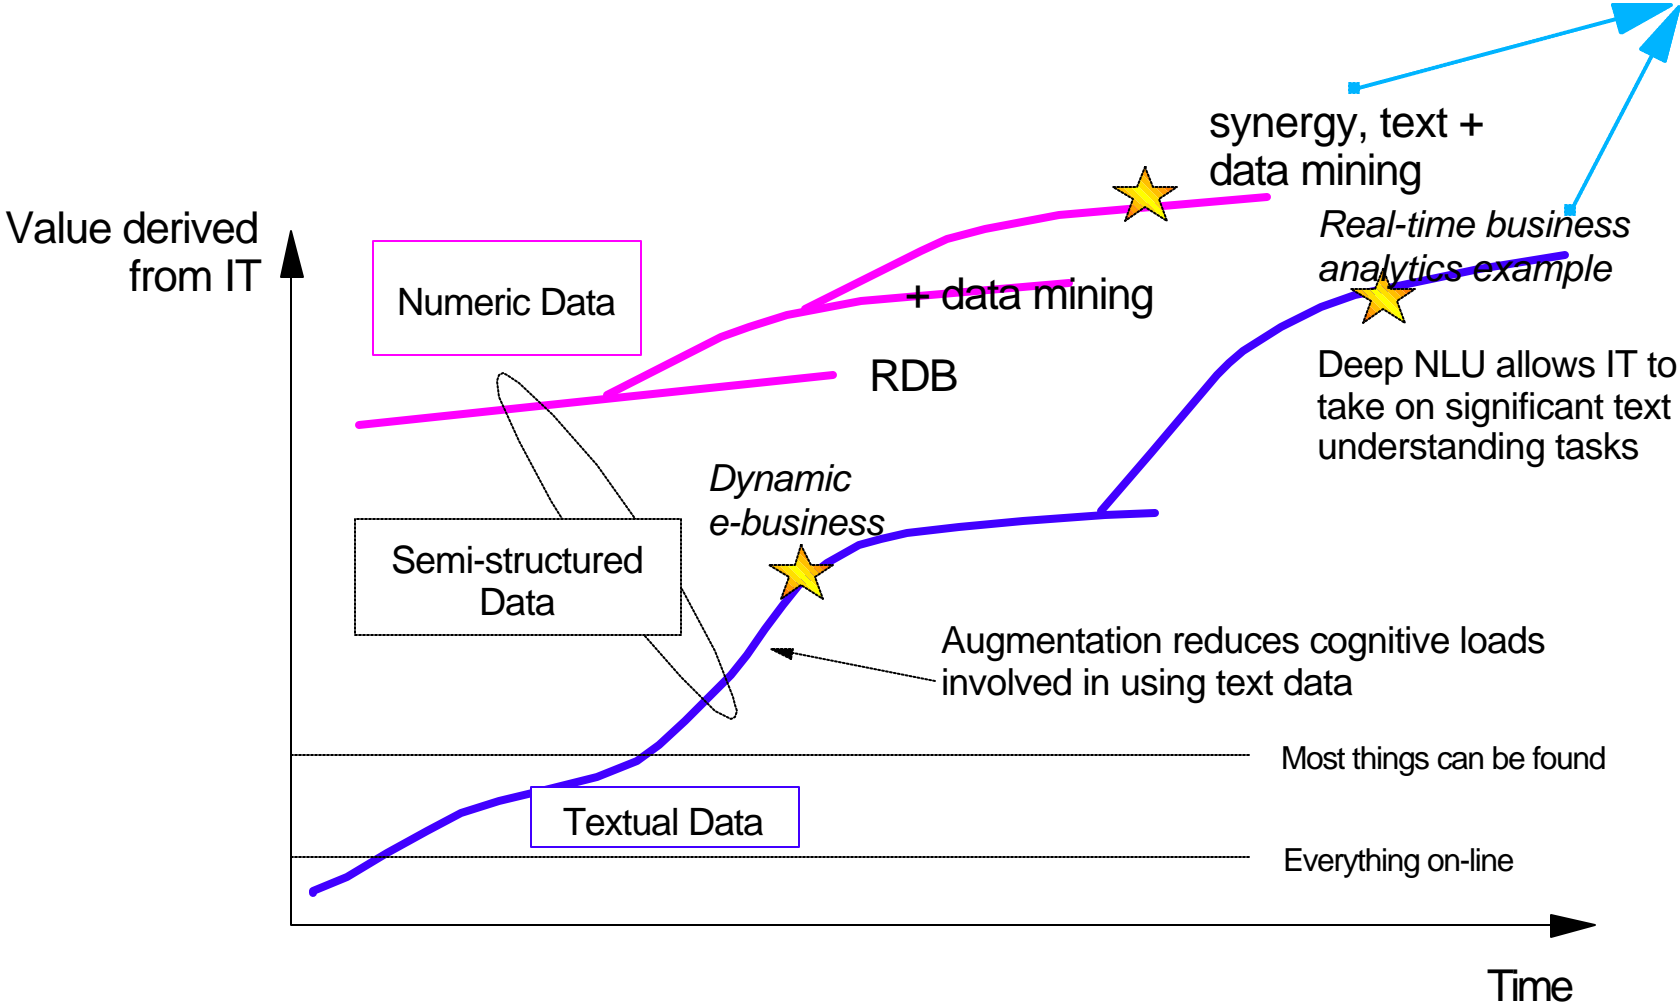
synergy, text + data mining

Value derived from IT

Numeric Data

+ data mining

Real-time business analytics example

RDB

Deep NLU allows IT to take on significant text understanding tasks

Dynamic e-business

Semi-structured Data

Augmentation reduces cognitive loads involved in using text data

Most things can be found

Textual Data

Everything on-line

Time